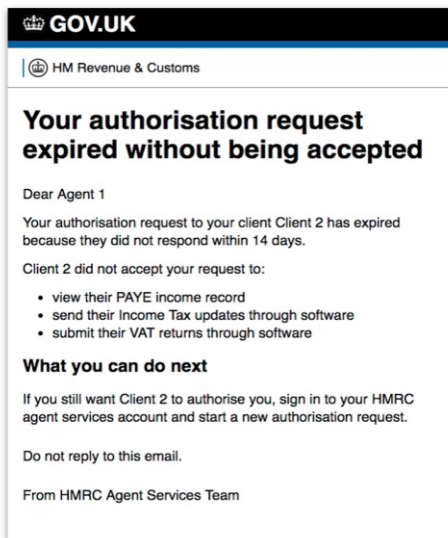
GOV.UK

HM Revenue & Customs

Your authorisation request expired without being accepted

Dear Agent 1

Your authorisation request to your client Client 2 has expired because they did not respond within 14 days.

Client 2 did not accept your request to:

- view their PAYE income record
- send their Income Tax updates through software
- submit their VAT returns through software

What you can do next

If you still want Client 2 to authorise you, sign in to your HMRC agent services account and start a new authorisation request.

Do not reply to this email.

From HMRC Agent Services Team